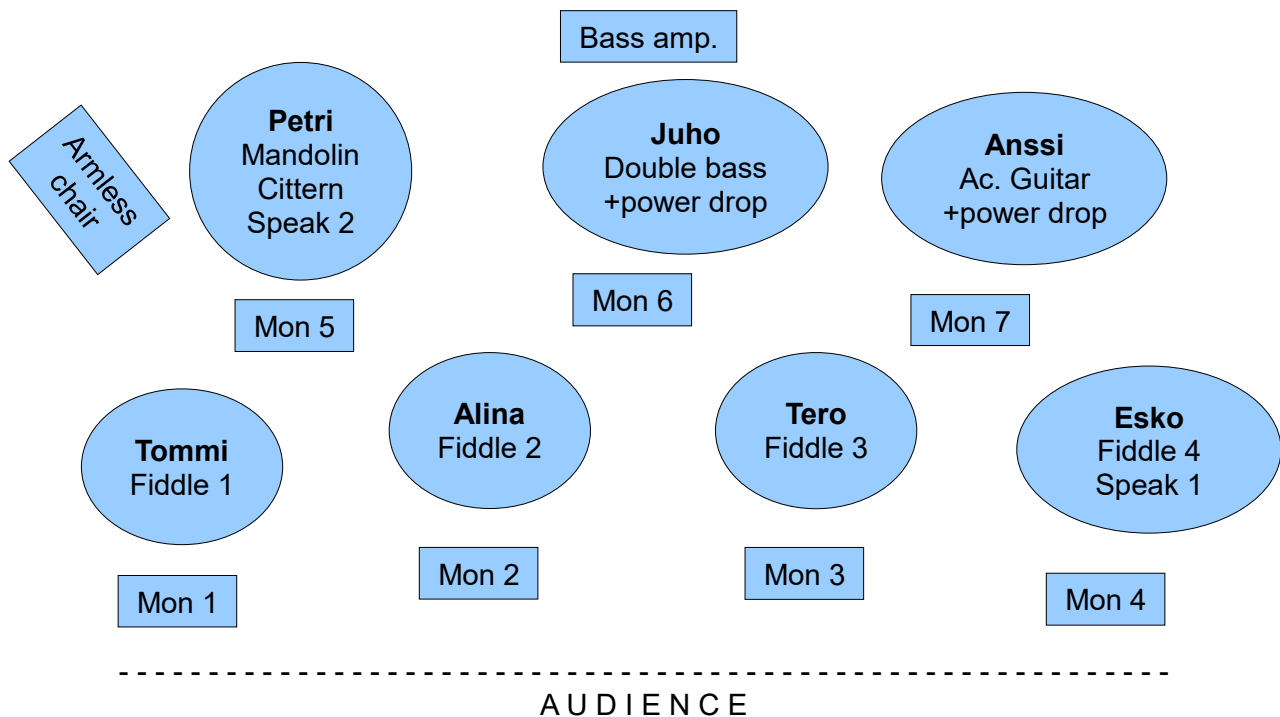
Bass amp.

Armless chair

**Petri**
Mandolin
Cittern
Speak 2

**Juho**
Double bass
+power drop

**Anssi**
Ac. Guitar
+power drop

Mon 5

Mon 6

Mon 7

**Tommi**
Fiddle 1

**Alina**
Fiddle 2

**Tero**
Fiddle 3

**Esko**
Fiddle 4
Speak 1

Mon 1

Mon 2

Mon 3

Mon 4

A U D I E N C E